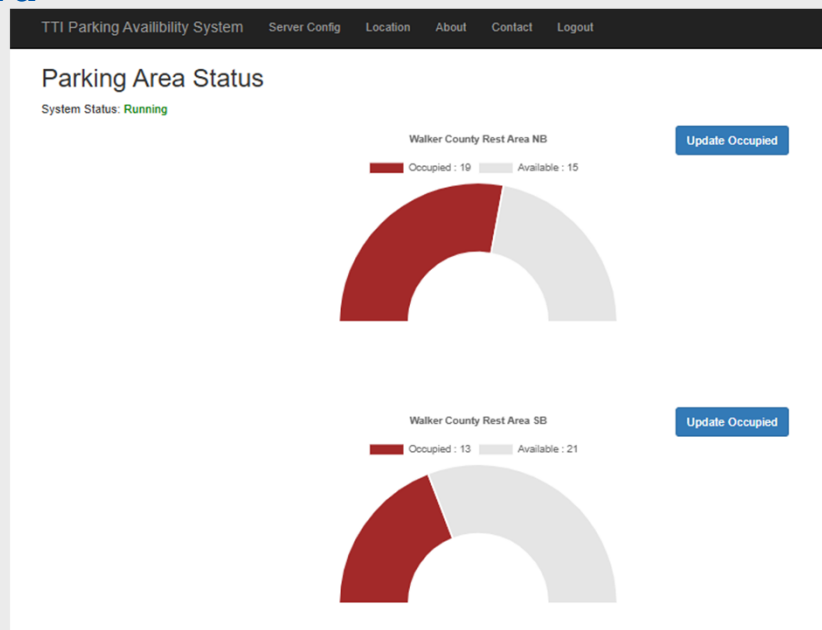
TTI Parking Availibility System Server Config Location About Contact Logout

Parking Area Status

System Status: Running

Walker County Rest Area NB

Update Occupied

Occupied : 19 Available : 15

Walker County Rest Area SB

Update Occupied

Occupied : 13 Available : 21